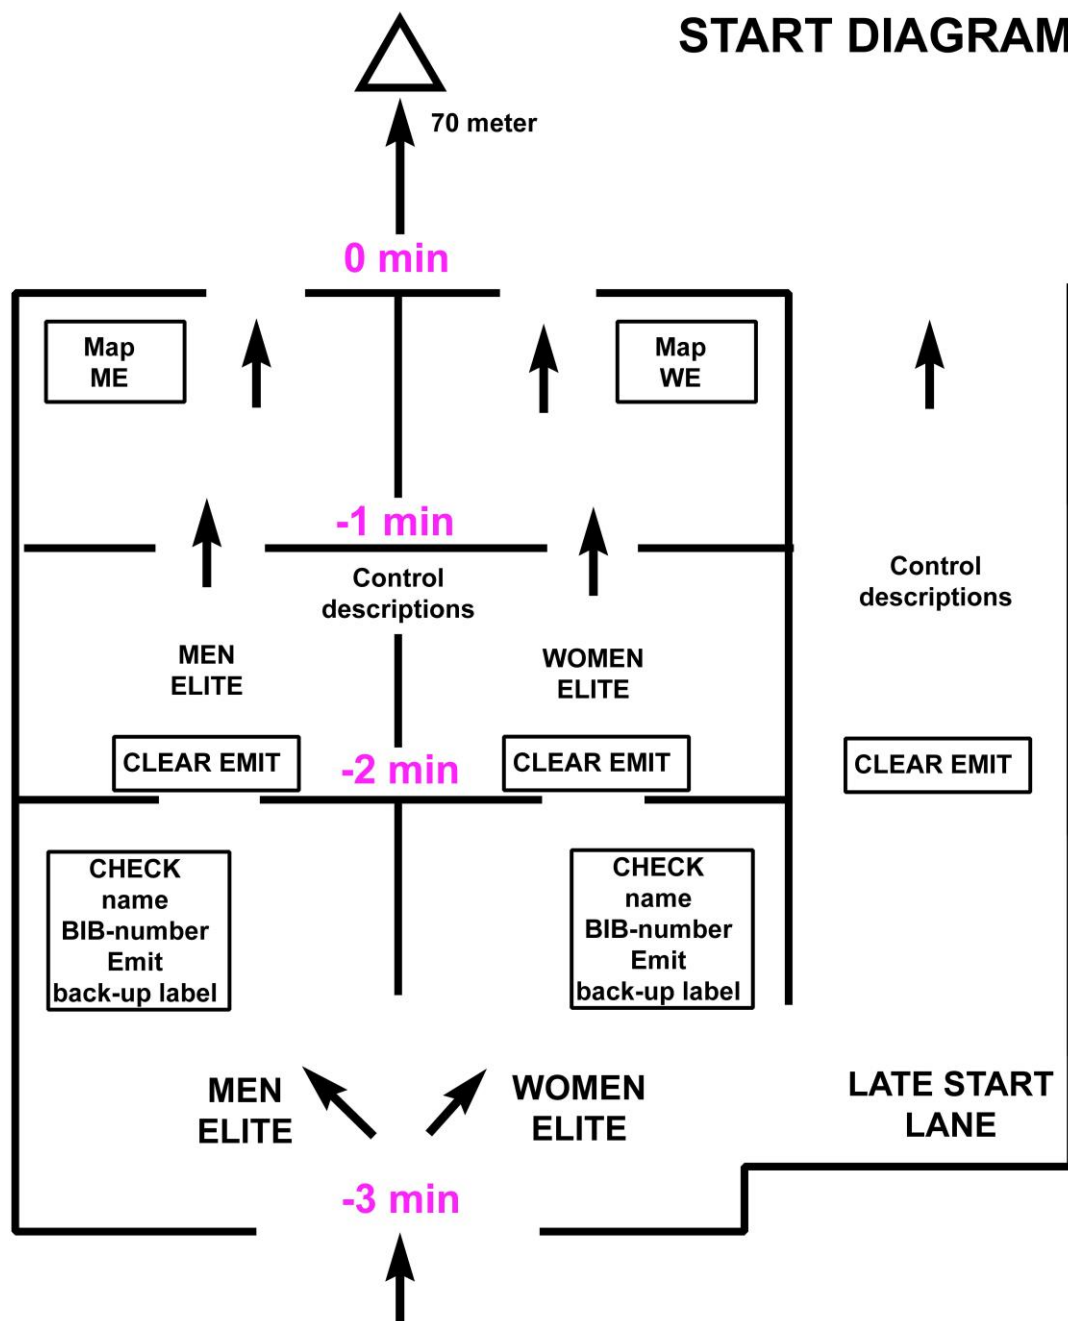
START DIAGRAM

70 meter

0 min

Map ME

Map WE

-1 min

Control descriptions

Control descriptions

MEN ELITE

WOMEN ELITE

CLEAR EMIT

-2 min

CLEAR EMIT

CLEAR EMIT

CHECK name BIB-number Emit back-up label

CHECK name BIB-number Emit back-up label

MEN ELITE

WOMEN ELITE

LATE START LANE

-3 min